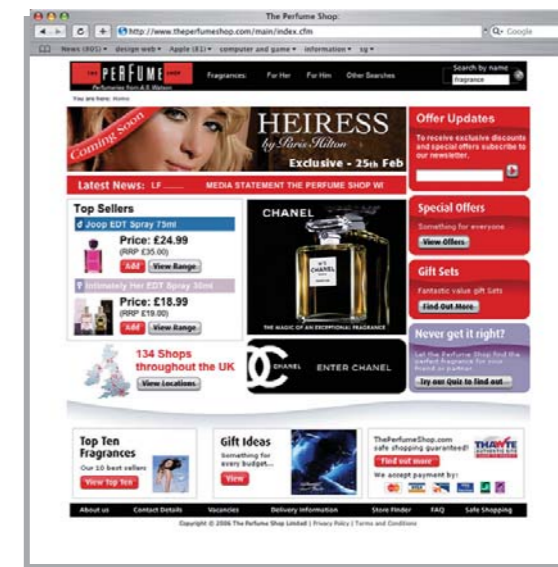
The Perfume Shop

http://www.theperfumeshop.com/main/index.cfm

Google

News (805) design web Apple (81) computer and game information sg

THE PERFUME SHOP

Perfumeries from A.S. Watson

Fragrances: For Her For Him Other Searches

Search by name

fragrance

You are here: Home

Coming Soon

HEIRESS

by Paris Hilton

Exclusive - 25th Feb

Offer Updates

To receive exclusive discounts and special offers subscribe to our newsletter.

Latest News: LF ....... MEDIA STATEMENT THE PERFUME SHOP WI

Top Sellers

Joop EDT Spray 75ml

Price: £24.99

(RRP £35.00)

Add View Range

Intimately Her EDT Spray 30ml

Price: £18.99

(RRP £19.00)

Add View Range

CHANEL

THE MAGIC OF AN EXCEPTIONAL FRAGRANCE

Special Offers

Something for everyone

View Offers

Gift Sets

Fantastic value gift sets

Find Out More

134 Shops throughout the UK

View Locations

CHANEL ENTER CHANEL

Never get it right?

Let the Perfume Shop find the perfect fragrance for your friend or partner.

Try our Quiz to find out

Top Ten Fragrances

Our 10 best sellers

View Top Ten

Gift Ideas

Something for every budget...

View

ThePerfumeShop.com safe shopping guaranteed!

Find out more

THAWTE

We accept payment by:

About us Contact Details Vacancies Delivery Information Store Finder FAQ Safe Shopping

Copyright © 2006 The Perfume Shop Limited | Privacy Policy | Terms and Conditions